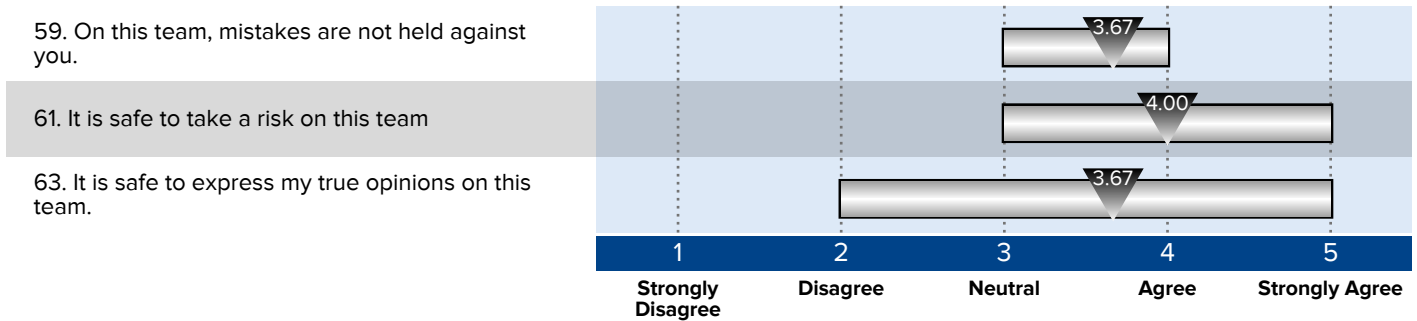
59. On this team, mistakes are not held against you.

3.67

61. It is safe to take a risk on this team

4.00

63. It is safe to express my true opinions on this team.

3.67

1 2 3 4 5

Strongly Disagree

Disagree

Neutral

Agree

Strongly Agree